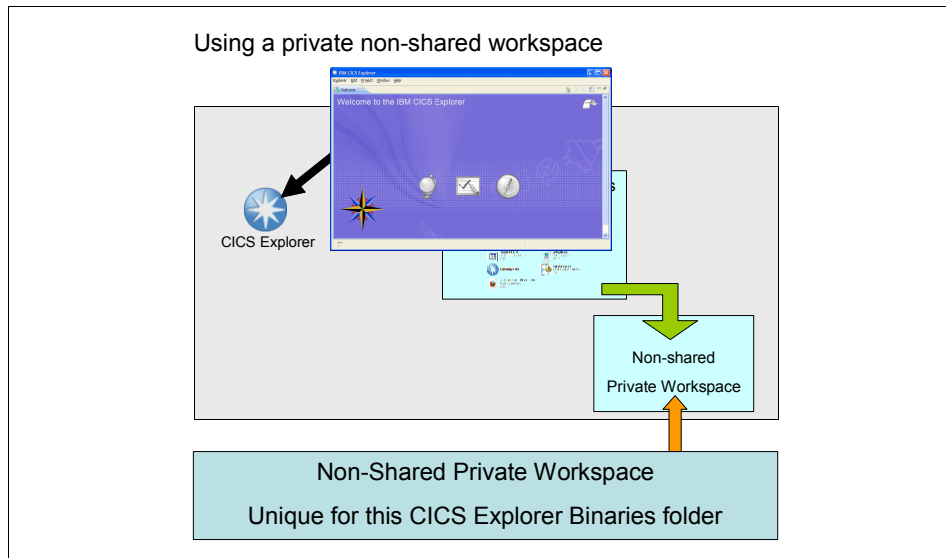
Using a private non-shared workspace

IBM CICS Explorer

Explorer Edit Project Window Help

Welcome to the IBM CICS Explorer

CICS Explorer

Non-shared
Private Workspace

Non-Shared Private Workspace
Unique for this CICS Explorer Binaries folder